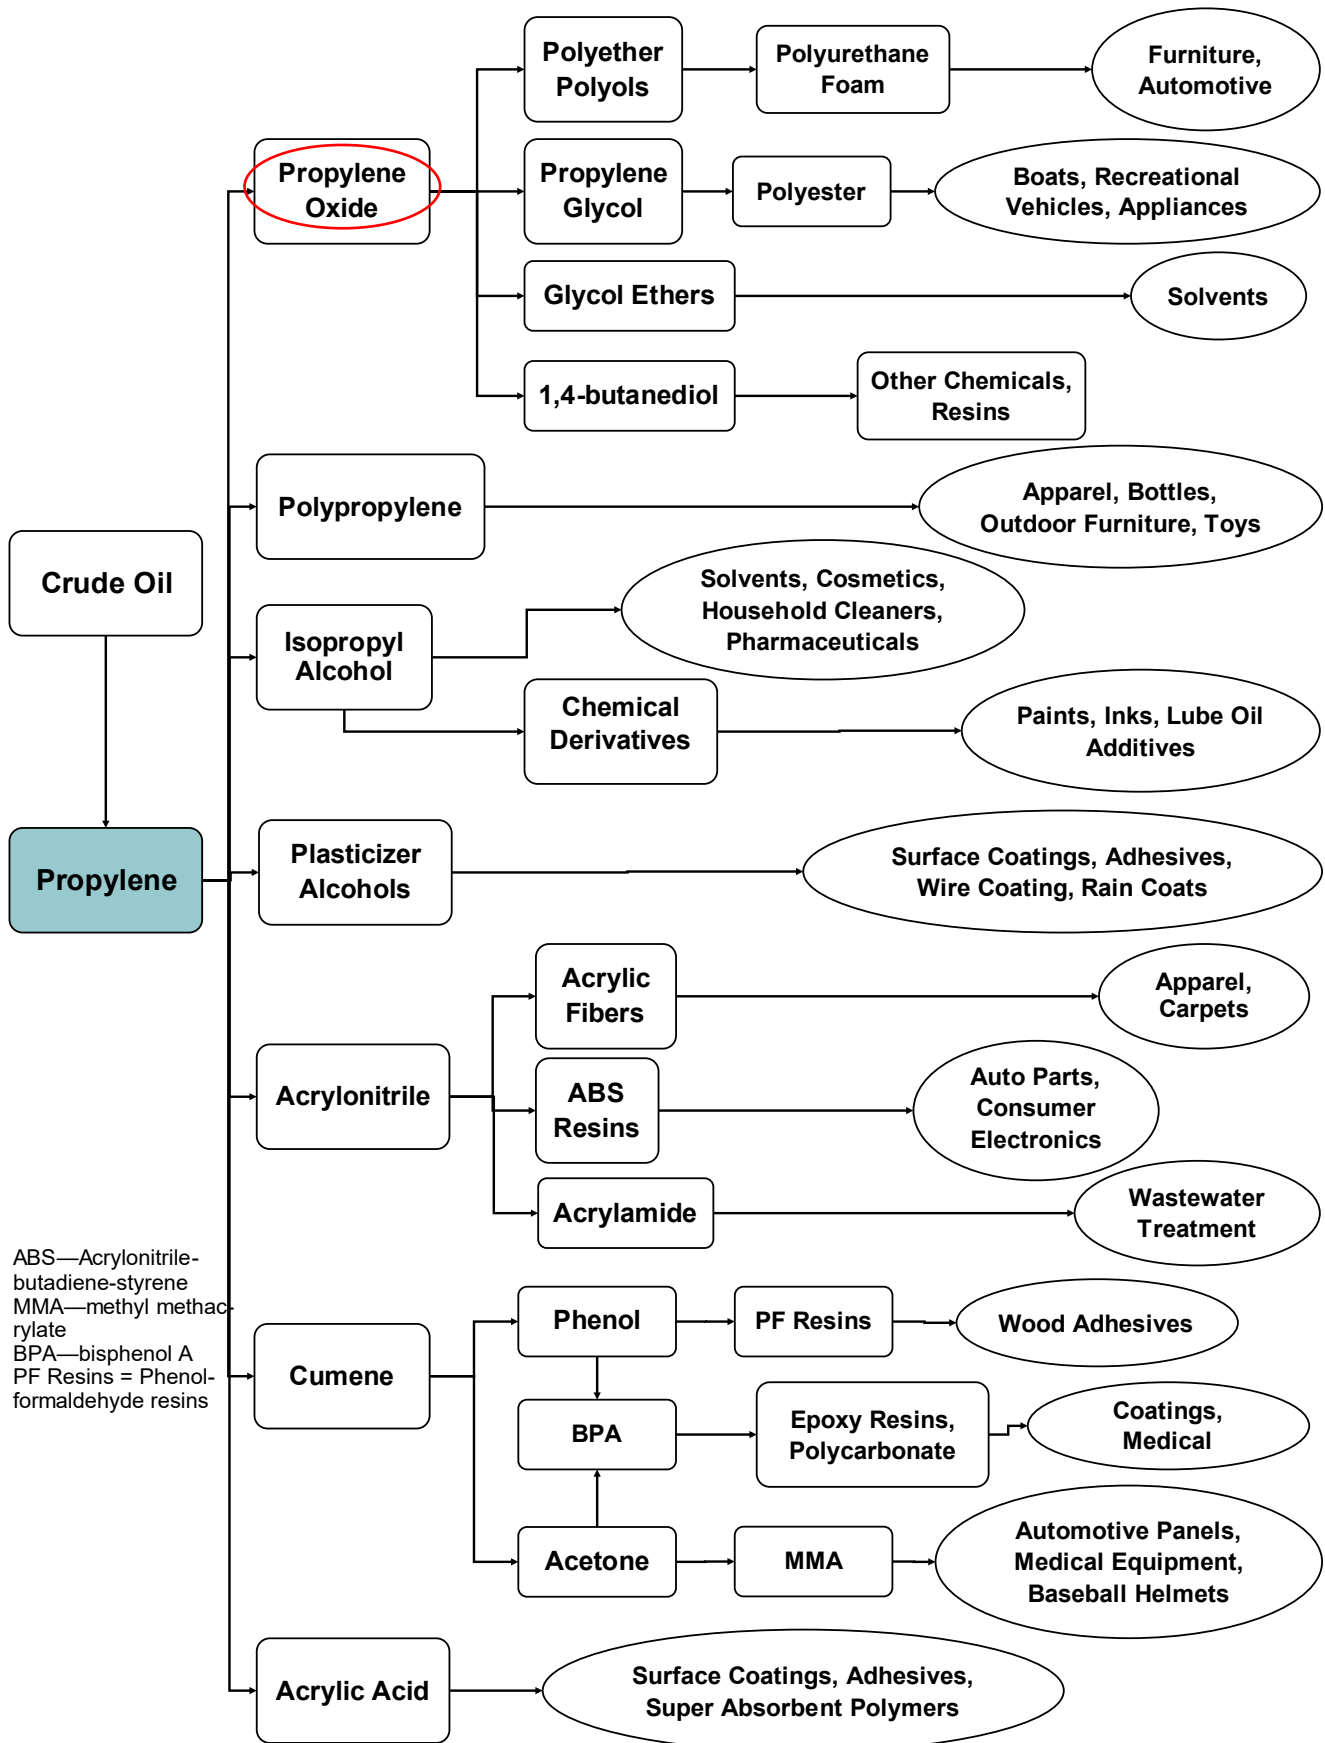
Crude Oil

Propylene

Propylene Oxide

Polyether Polyols

Polyurethane Foam

Furniture, Automotive

Propylene Glycol

Polyester

Boats, Recreational Vehicles, Appliances

Glycol Ethers

Solvents

1,4-butanediol

Other Chemicals, Resins

Polypropylene

Apparel, Bottles, Outdoor Furniture, Toys

Isopropyl Alcohol

Solvents, Cosmetics, Household Cleaners, Pharmaceuticals

Chemical Derivatives

Paints, Inks, Lube Oil Additives

Plasticizer Alcohols

Surface Coatings, Adhesives, Wire Coating, Rain Coats

Acrylonitrile

Acrylic Fibers

Apparel, Carpets

ABS Resins

Auto Parts, Consumer Electronics

Acrylamide

Wastewater Treatment

ABS—Acrylonitrile-butadiene-styrene
MMA—methyl methacrylate
BPA—bisphenol A
PF Resins = Phenol-formaldehyde resins

Cumene

Phenol

PF Resins

Wood Adhesives

BPA

Epoxy Resins, Polycarbonate

Coatings, Medical

Acetone

MMA

Automotive Panels, Medical Equipment, Baseball Helmets

Acrylic Acid

Surface Coatings, Adhesives, Super Absorbent Polymers